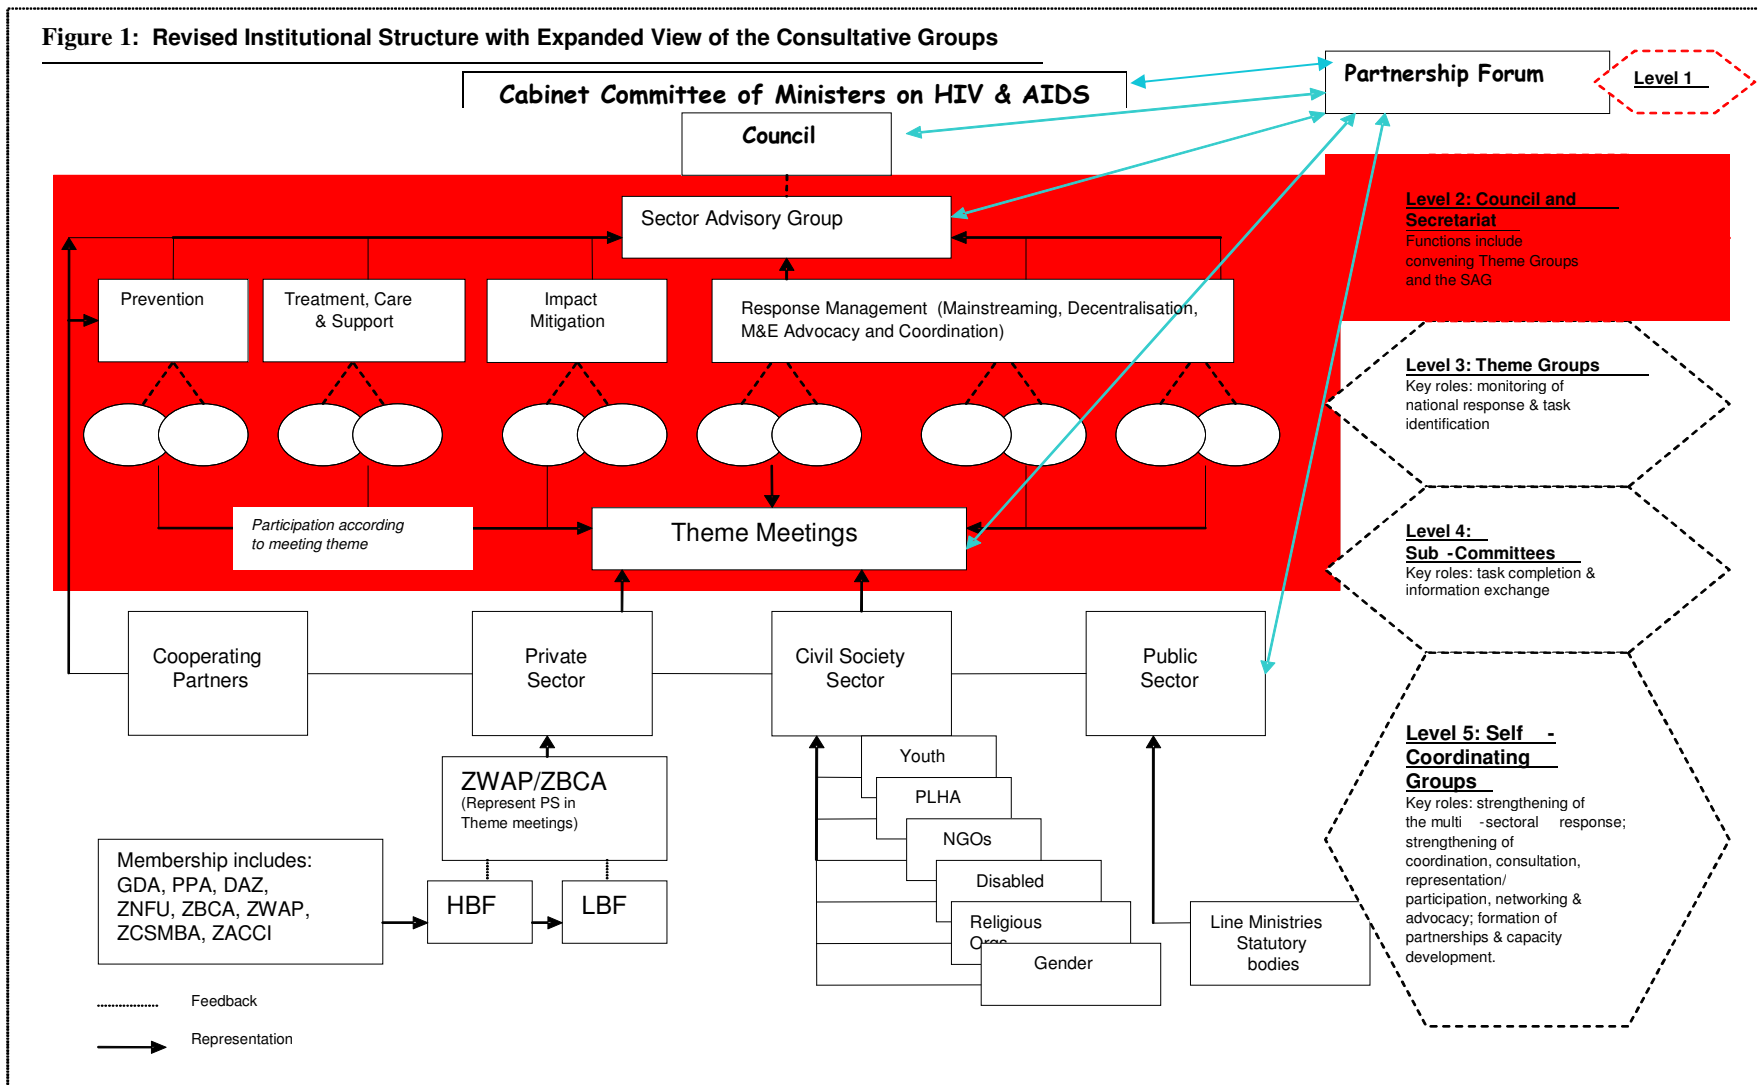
Figure 1: Revised Institutional Structure with Expanded View of the Consultative Groups

Cabinet Committee of Ministers on HIV & AIDS

Council

Partnership Forum

Level 1

Level 2: Council and Secretariat
Functions include convening Theme Groups and the SAG

Sector Advisory Group

Prevention

Treatment, Care & Support

Impact Mitigation

Response Management (Mainstreaming, Decentralisation, M&E Advocacy and Coordination)

Level 3: Theme Groups
Key roles: monitoring of national response & task identification

Participation according to meeting theme

Theme Meetings

Level 4: Sub -Committees
Key roles: task completion & information exchange

Cooperating Partners

Private Sector

Civil Society Sector

Public Sector

Level 5: Self - Coordinating Groups
Key roles: strengthening of the multi -sectoral response; strengthening of coordination, consultation, representation/ participation, networking & advocacy; formation of partnerships & capacity development.

Youth

PLHA

NGOs

Disabled

Religious Orgs

Gender

ZWAP/ZBCA
(Represent PS in Theme meetings)

Membership includes:
GDA, PPA, DAZ, ZNFU, ZBCA, ZWAP, ZCSMBA, ZACCI

HBF

LBF

Line Ministries Statutory bodies

Feedback

Representation